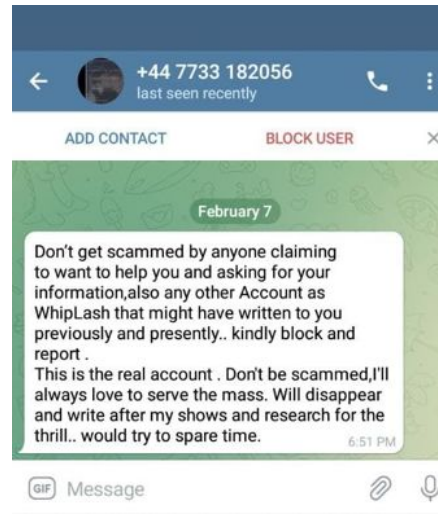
+44 7733 182056
last seen recently

ADD CONTACT
BLOCK USER

February 7

Don't get scammed by anyone claiming to want to help you and asking for your information,also any other Account as WhipLash that might have written to you previously and presently.. kindly block and report .
This is the real account . Don't be scammed,I'll always love to serve the mass. Will disappear and write after my shows and research for the thrill.. would try to spare time.
6:51 PM

GIF
Message